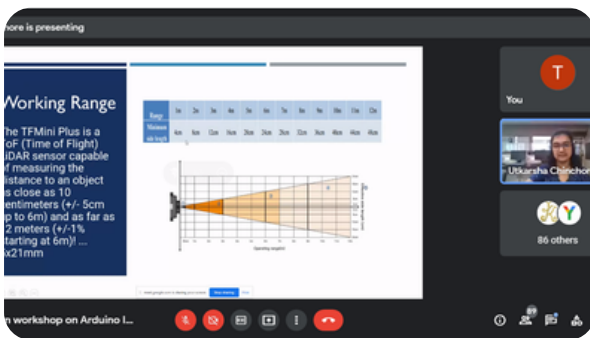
hore is presenting

Working Range

The TFMini Plus is a ToF (Time of Flight) LiDAR sensor capable of measuring the distance to an object as close as 10 centimeters (+/- 5cm up to 6m) and as far as 12 meters (+/-1% starting at 6m)! ... x21mm

| Range | 1m | 2m | 3m | 4m | 5m | 6m | 7m | 8m | 9m | 10m | 11m | 12m |
|---|---|---|---|---|---|---|---|---|---|---|---|---|
| Minimum side length | 4cm | 9cm | 13cm | 16cm | 20cm | 24cm | 28cm | 32cm | 36cm | 40cm | 44cm | 48cm |

Operating range

Stop sharing

T

You

Utkarsha Chincho

86 others

n workshop on Arduino I...